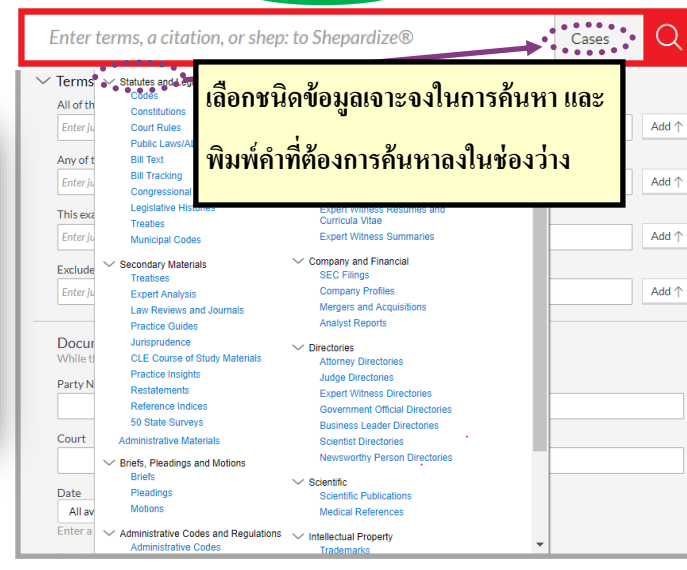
Enter terms, a citation, or shep: to Shepardize®

Cases

เลือกชนิดข้อมูลเจาะจงในการค้นหา และ

พิมพ์คำที่ต้องการค้นหาลงในช่องว่าง

Terms

All of th

Enter ju

Any of t

Enter ju

This exa

Enter ju

Exclude

Enter ju

Add

Add

Add

Add

Docu

While th

Party N

Court

Date

All av

Enter a

Statutes and Leg

Codes

Constitutions

Court Rules

Public Laws/A

Bill Text

Bill Tracking

Congressional

Legislative Histories

Treaties

Municipal Codes

Secondary Materials

Treatises

Expert Analysis

Law Reviews and Journals

Practice Guides

Jurisprudence

CLE Course of Study Materials

Practice Insights

Restatements

Reference Indices

50 State Surveys

Administrative Materials

Briefs, Pleadings and Motions

Briefs

Pleadings

Motions

Administrative Codes and Regulations

Administrative Codes

Expert Witness Resumes and Curricula Vitae

Expert Witness Summaries

Company and Financial

SEC Filings

Company Profiles

Mergers and Acquisitions

Analyst Reports

Directories

Attorney Directories

Judge Directories

Expert Witness Directories

Government Official Directories

Business Leader Directories

Scientist Directories

Newsworthy Person Directories

Scientific

Scientific Publications

Medical References

Intellectual Property

Trademarks